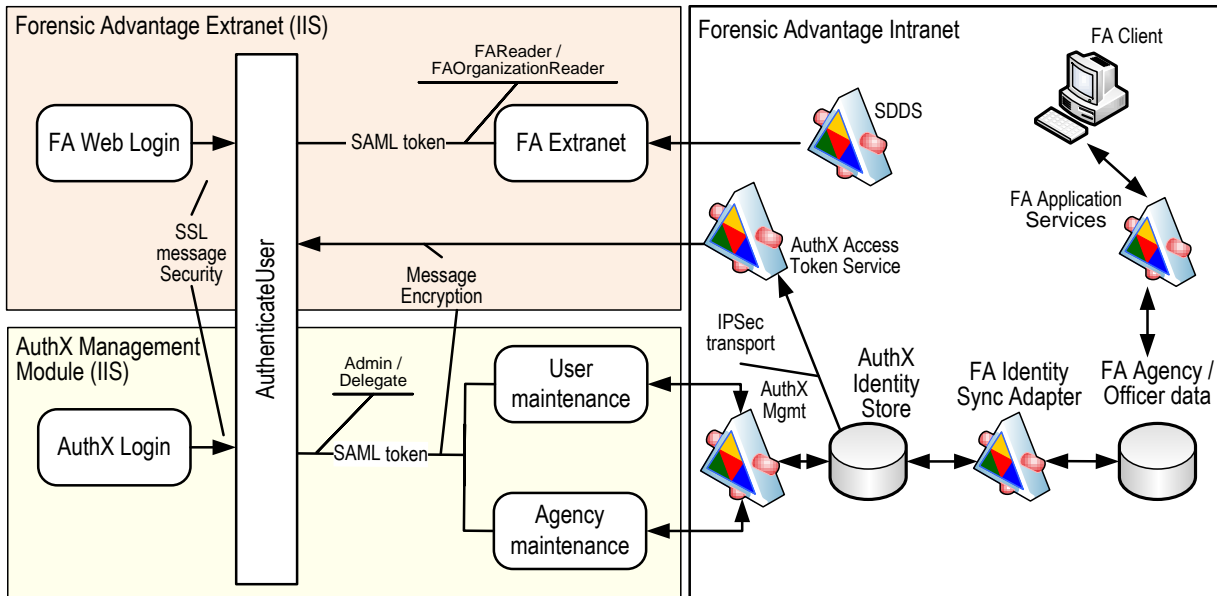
Forensic Advantage Extranet (IIS)

FAReader / FAOrganizationReader

FA Web Login

SAML token

FA Extranet

SSL message Security

AuthenticateUser

Message Encryption

AuthX Management Module (IIS)

Admin / Delegate

AuthX Login

SAML token

User maintenance

Agency maintenance

Forensic Advantage Intranet

FA Client

SDDS

FA Application Services

AuthX Access Token Service

IPSec transport

AuthX Mgmt

AuthX Identity Store

FA Identity Sync Adapter

FA Agency / Officer data